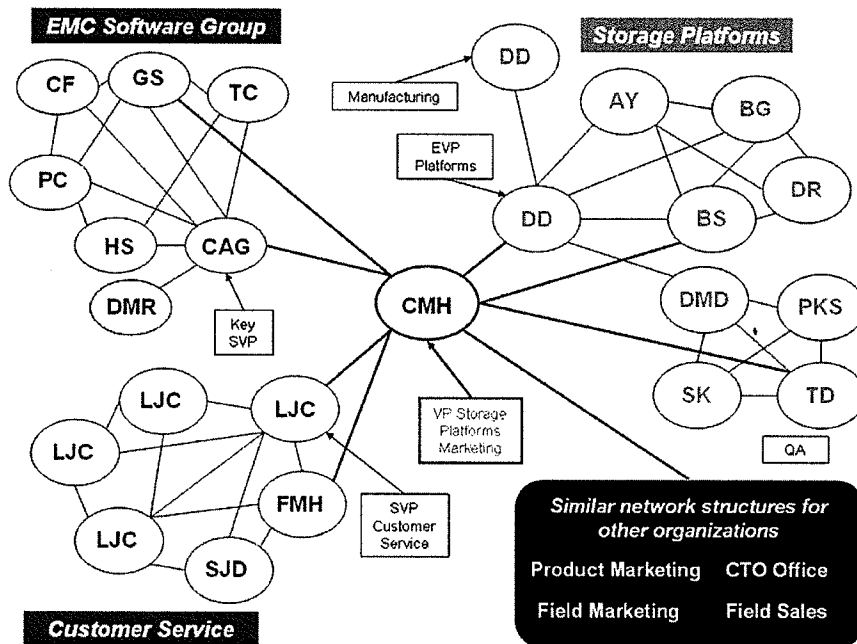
EMC Software Group

CF
GS
TC
PC
HS
CAG
DMR

Key SVP

Storage Platforms

Manufacturing
DD
AY
BG
EVP Platforms
DD
BS
DR
DMD
PKS
SK
TD
QA

CMH

LJC
LJC
LJC
LJC
FMH
SJD

VP Storage Platforms Marketing

SVP Customer Service

Customer Service

Similar network structures for other organizations

Product Marketing
CTO Office
Field Marketing
Field Sales